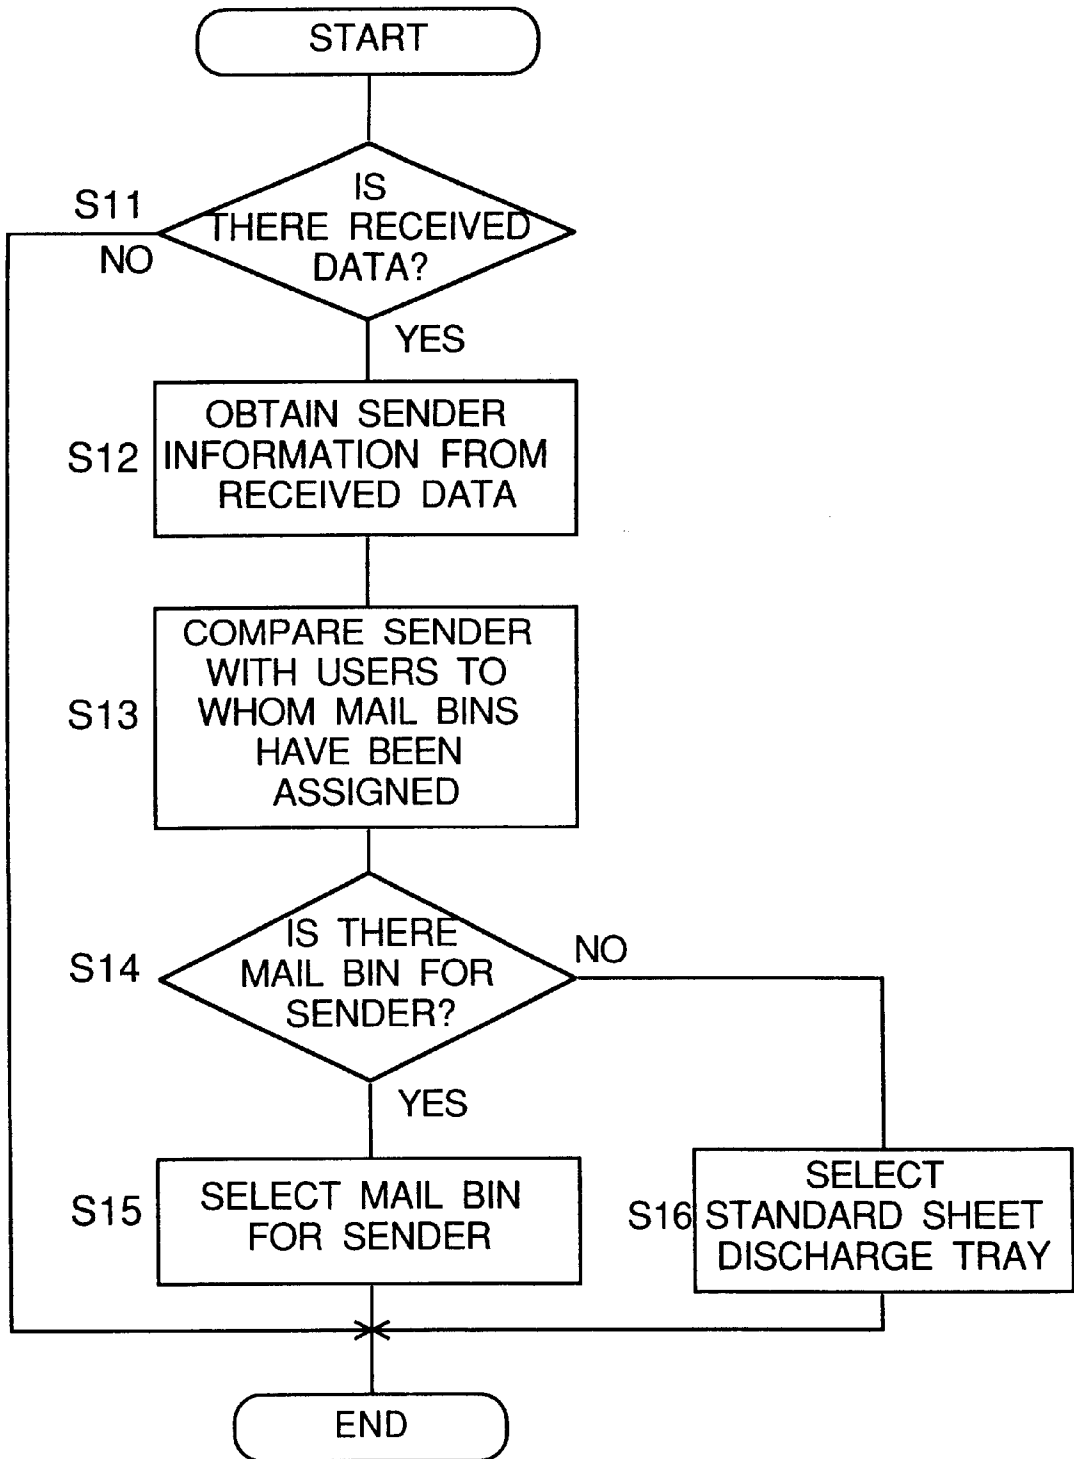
START

S11

IS THERE RECEIVED DATA?

NO

YES

S12

OBTAIN SENDER INFORMATION FROM RECEIVED DATA

S13

COMPARE SENDER WITH USERS TO WHOM MAIL BINS HAVE BEEN ASSIGNED

S14

IS THERE MAIL BIN FOR SENDER?

NO

YES

S15

SELECT MAIL BIN FOR SENDER

S16

SELECT STANDARD SHEET DISCHARGE TRAY

END